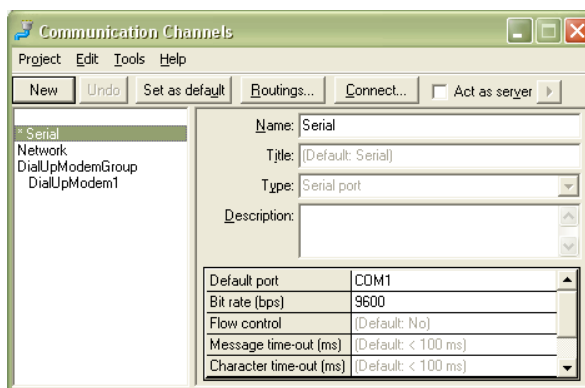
Communication Channels

Project Edit Tools Help

New Undo Set as default Routings... Connect... Act as server

* Serial
Network
DialUpModemGroup
DialUpModem1

Name: Serial
Title: (Default: Serial)
Type: Serial port
Description:

| Default port | COM1 |
|---|---|
| Bit rate (bps) | 9600 |
| Flow control | (Default: No) |
| Message time-out (ms) | (Default: < 100 ms) |
| Character time-out (ms) | (Default: < 100 ms) |